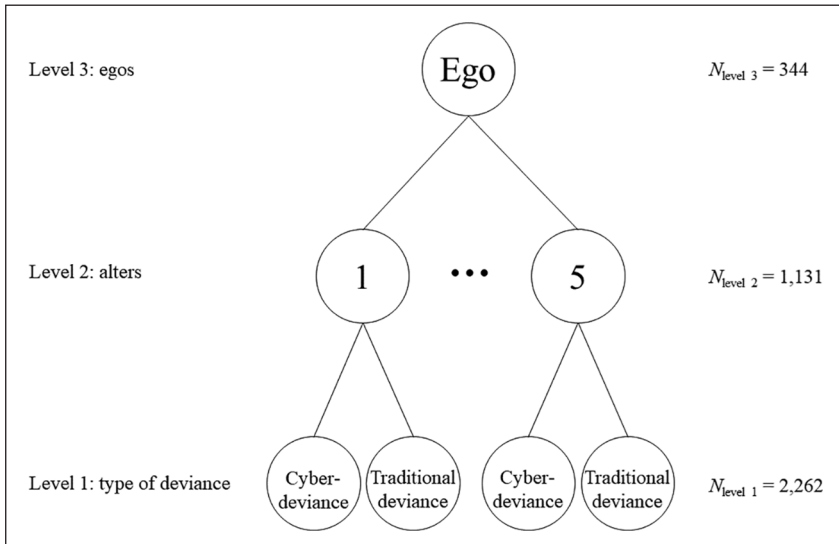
Level 3: egos

Ego

$N_{\text{level 3}} = 344$

Level 2: alters

1

•••

5

$N_{\text{level 2}} = 1{,}131$

Level 1: type of deviance

Cyber-deviance

Traditional deviance

Cyber-deviance

Traditional deviance

$N_{\text{level 1}} = 2{,}262$